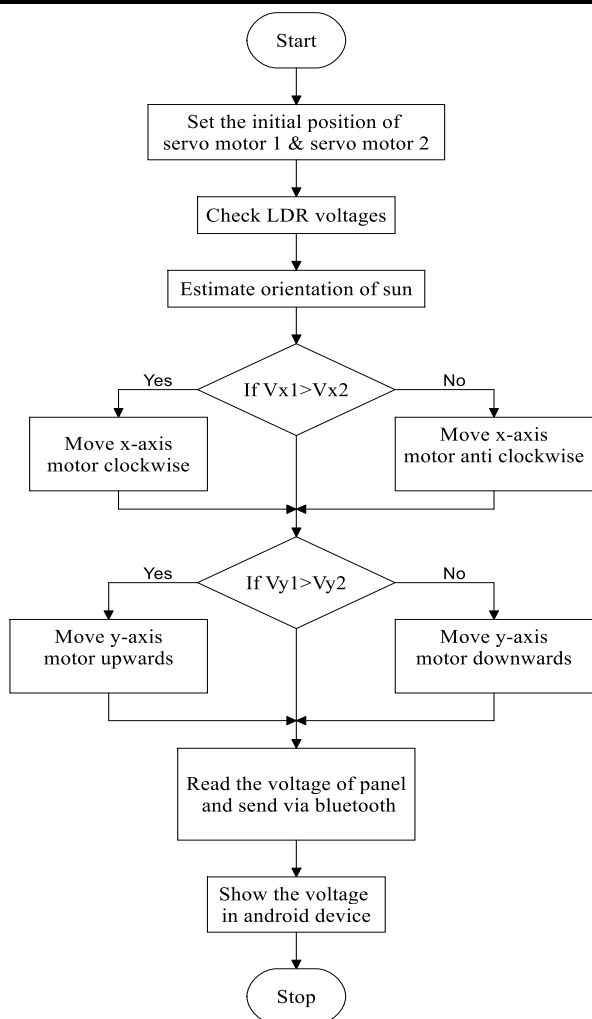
Start

Set the initial position of servo motor 1 & servo motor 2

Check LDR voltages

Estimate orientation of sun

Yes

If Vx1>Vx2

No

Move x-axis motor clockwise

Move x-axis motor anti clockwise

Yes

If Vy1>Vy2

No

Move y-axis motor upwards

Move y-axis motor downwards

Read the voltage of panel and send via bluetooth

Show the voltage in android device

Stop